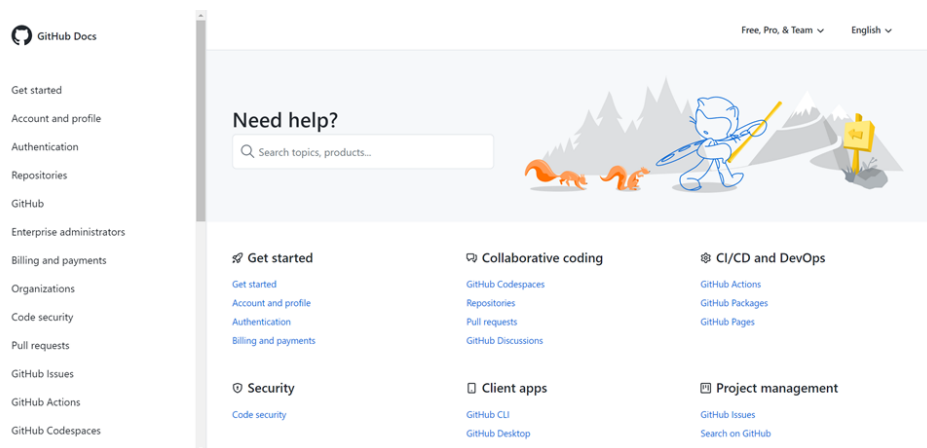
GitHub Docs

Get started
Account and profile
Authentication
Repositories
GitHub
Enterprise administrators
Billing and payments
Organizations
Code security
Pull requests
GitHub Issues
GitHub Actions
GitHub Codespaces

Free, Pro, & Team
English

Need help?

Search topics, products...

Get started
Get started
Account and profile
Authentication
Billing and payments

Collaborative coding
GitHub Codespaces
Repositories
Pull requests
GitHub Discussions

CI/CD and DevOps
GitHub Actions
GitHub Packages
GitHub Pages

Security
Code security

Client apps
GitHub CLI
GitHub Desktop

Project management
GitHub Issues
Search on GitHub